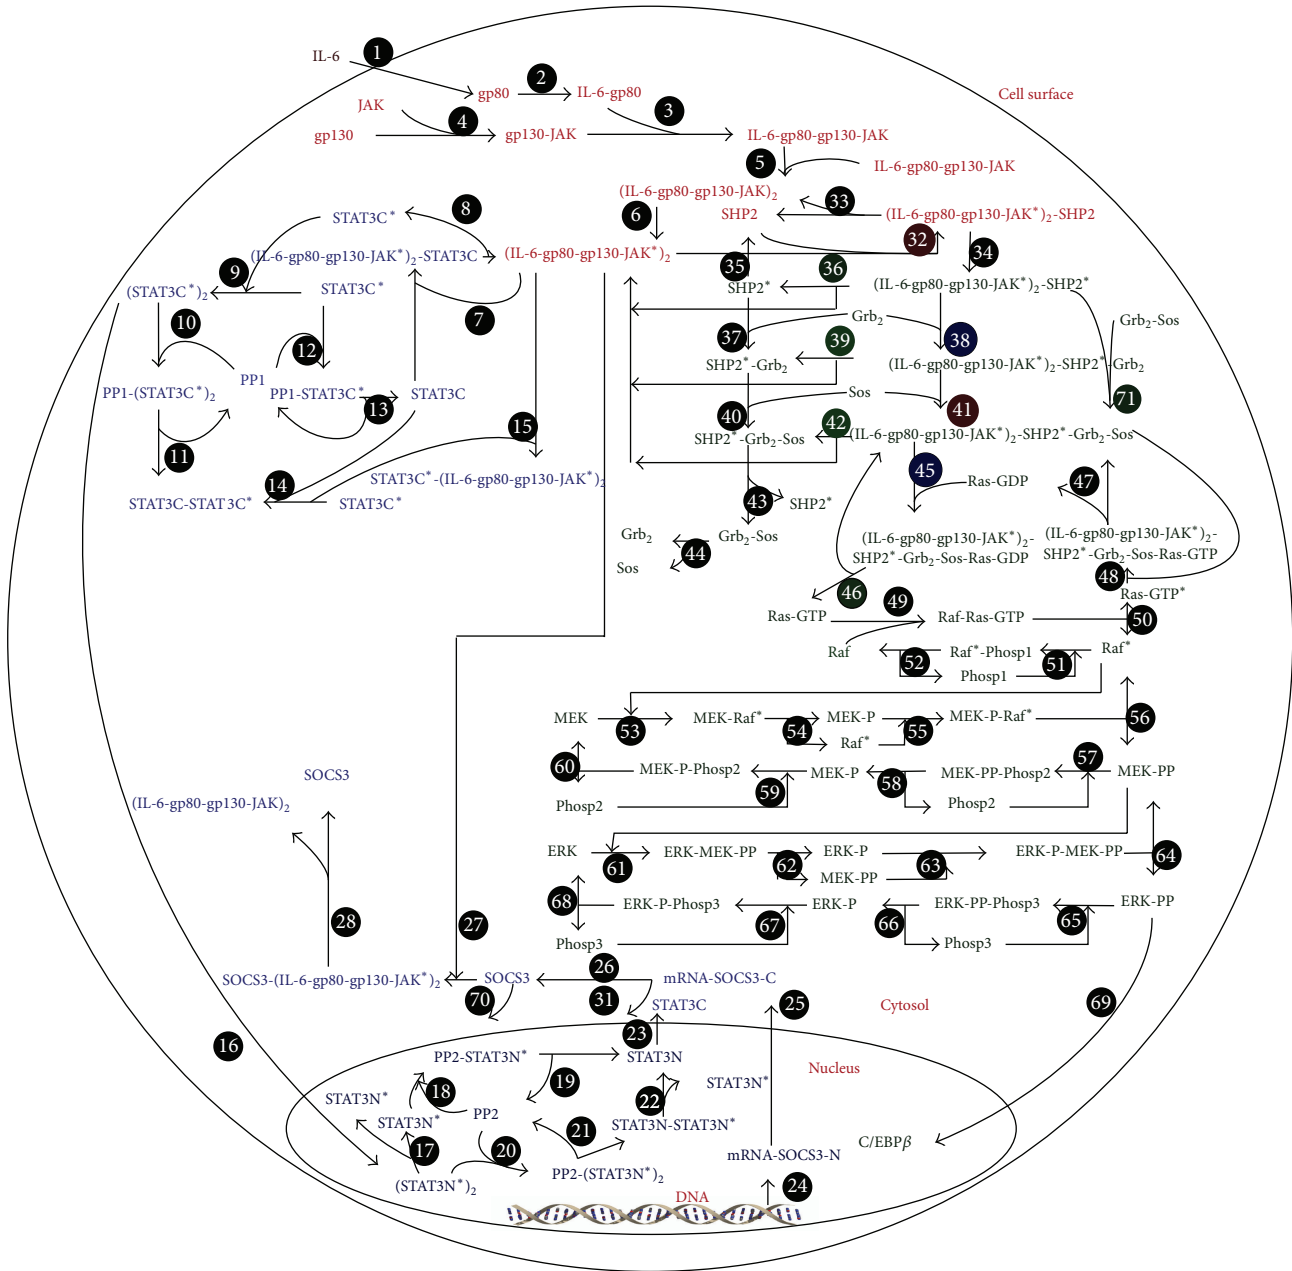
IL-6
1
gp80
2
IL-6-gp80
JAK
4
gp130
gp130-JAK
3
IL-6-gp80-gp130-JAK
Cell surface
5
IL-6-gp80-gp130-JAK
(IL-6-gp80-gp130-JAK)$_2$
6
33
SHP2
(IL-6-gp80-gp130-JAK*)$_2$-SHP2
8
STAT3C*
32
34
(IL-6-gp80-gp130-JAK*)$_2$-STAT3C
(IL-6-gp80-gp130-JAK*)$_2$
9
35
36
(IL-6-gp80-gp130-JAK*)$_2$-SHP2*
(STAT3C*)$_2$
STAT3C*
SHP2*
7
10
Grb$_2$
Grb$_2$-Sos
12
37
39
38
PP1
PP1-(STAT3C*)$_2$
PP1-STAT3C*
STAT3C
SHP2*-Grb$_2$
(IL-6-gp80-gp130-JAK*)$_2$-SHP2*-Grb$_2$
13
Sos
71
41
40
42
15
11
SHP2*-Grb$_2$-Sos
(IL-6-gp80-gp130-JAK*)$_2$-SHP2*-Grb$_2$-Sos
STAT3C*-(IL-6-gp80-gp130-JAK*)$_2$
45
14
Ras-GDP
47
STAT3C-STAT3C*
STAT3C*
43
SHP2*
Grb$_2$
Grb$_2$-Sos
44
(IL-6-gp80-gp130-JAK*)$_2$-SHP2*-Grb$_2$-Sos-Ras-GDP
(IL-6-gp80-gp130-JAK*)$_2$-SHP2*-Grb$_2$-Sos-Ras-GTP
Sos
48
46
Ras-GTP*
49
Ras-GTP
Raf-Ras-GTP
50
Raf
52
Raf*-Phosp1
51
Raf*
Phosp1
MEK
53
MEK-Raf*
54
MEK-P
55
MEK-P-Raf*
56
Raf*
SOCS3
60
MEK-P-Phosp2
59
MEK-P
58
MEK-PP-Phosp2
57
MEK-PP
(IL-6-gp80-gp130-JAK)$_2$
Phosp2
Phosp2
ERK
61
ERK-MEK-PP
62
ERK-P
63
ERK-P-MEK-PP
64
MEK-PP
68
ERK-P-Phosp3
67
ERK-P
66
ERK-PP-Phosp3
65
ERK-PP
28
27
Phosp3
Phosp3
26
SOCS3-(IL-6-gp80-gp130-JAK*)$_2$
SOCS3
mRNA-SOCS3-C
70
31
25
Cytosol
69
STAT3C
23
16
Nucleus
PP2-STAT3N*
STAT3N
19
STAT3N*
18
STAT3N*
22
PP2
STAT3N*
21
STAT3N-STAT3N*
17
20
C/EBP$\beta$
mRNA-SOCS3-N
PP2-(STAT3N*)$_2$
(STAT3N*)$_2$
DNA
24